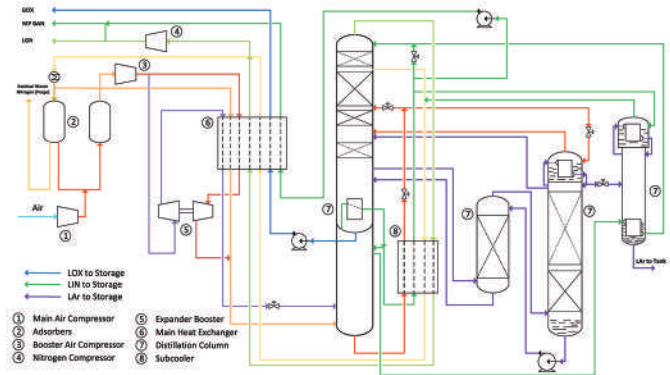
GOX
MP GAN
LOX
④
③
Residual Waste Nitrogen (Purge)
②
⑥
Air
①
⑤
⑦
⑧
⑦
⑦
⑦
LAr to Tank
LOX to Storage
LIN to Storage
LAr to Storage
① Main Air Compressor
② Adsorbers
③ Booster Air Compressor
④ Nitrogen Compressor
⑤ Expander Booster
⑥ Main Heat Exchanger
⑦ Distillation Column
⑧ Subcooler